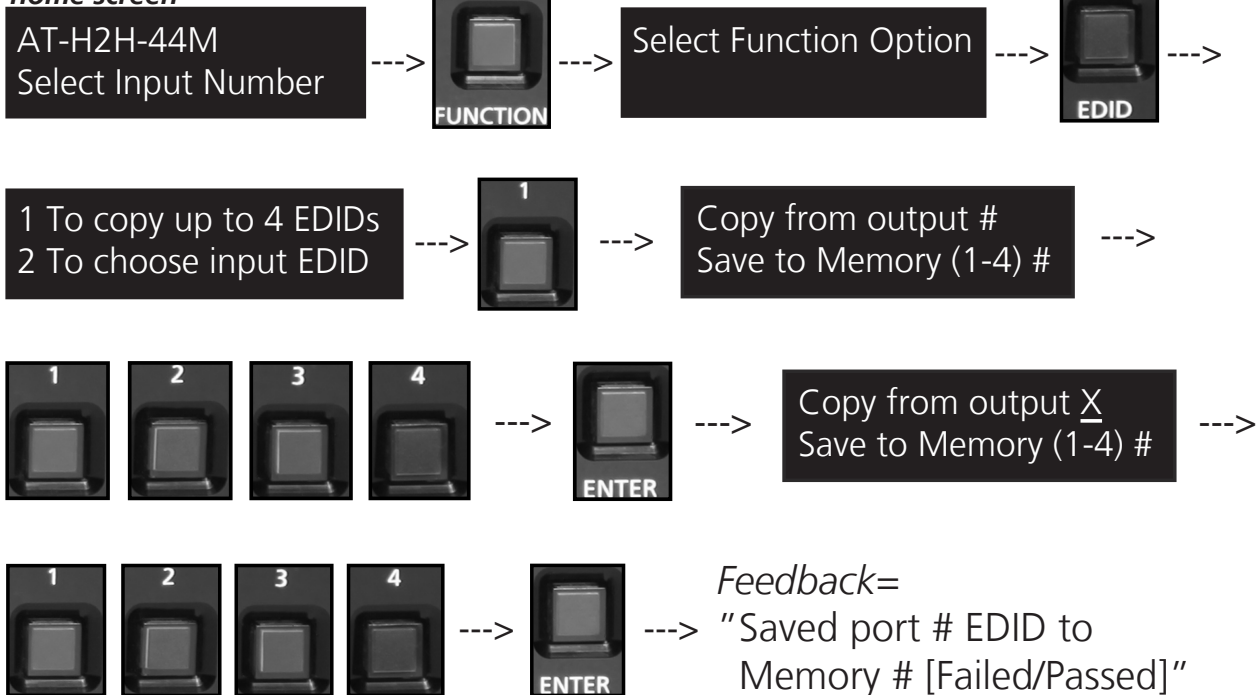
Home screen

AT-H2H-44M
Select Input Number

--->

FUNCTION

--->

Select Function Option

--->

EDID

--->

1 To copy up to 4 EDIDs
2 To choose input EDID

--->

1

--->

Copy from output #
Save to Memory (1-4) #

--->

1 2 3 4

--->

ENTER

--->

Copy from output X
Save to Memory (1-4) #

--->

1 2 3 4

--->

ENTER

--->

Feedback=
"Saved port # EDID to Memory # [Failed/Passed]"